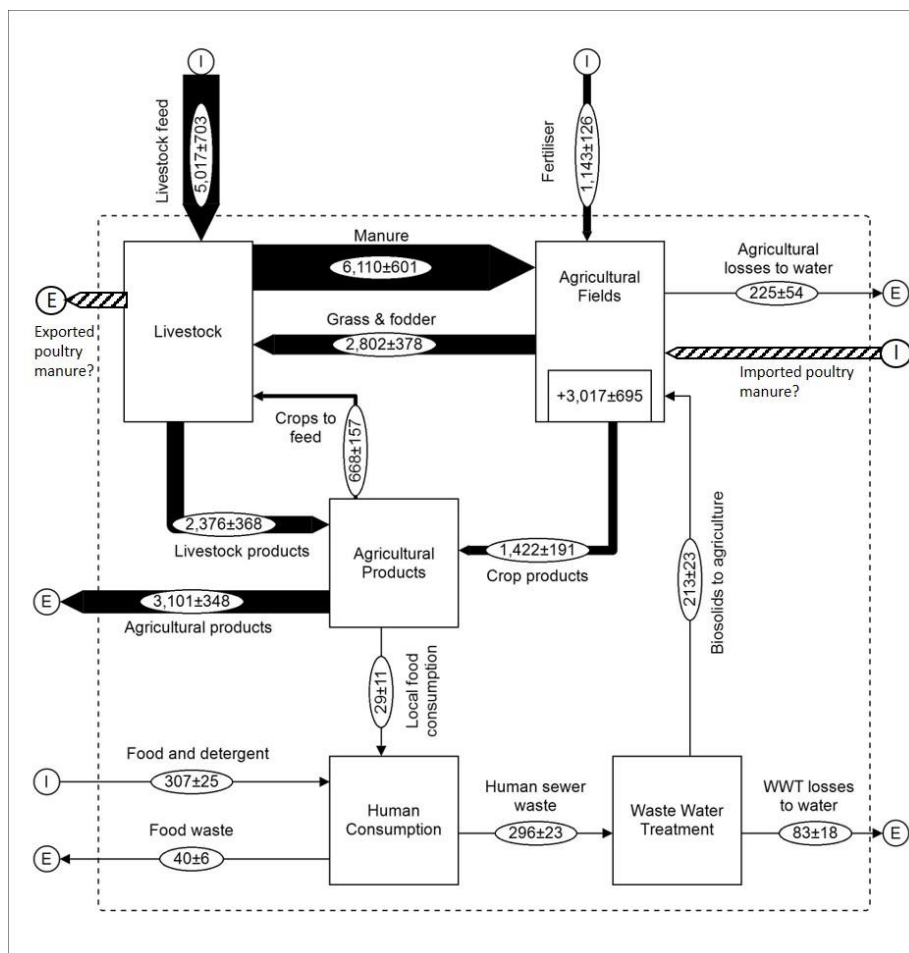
I
Livestock feed
5,017±703

I
Fertiliser
1,143±126

Manure
6,110±601

Agricultural Fields

Agricultural losses to water
225±54
E

E
Exported poultry manure?

Livestock

Grass & fodder
2,802±378

I
Imported poultry manure?

+3,017±695

Crops to feed
668±157

Biosolids to agriculture
213±23

2,376±368
Livestock products

Agricultural Products

1,422±191
Crop products

E
3,101±348
Agricultural products

29±11
Local food consumption

Food and detergent
I
307±25

Human Consumption

Human sewer waste
296±23

Waste Water Treatment

WWT losses to water
83±18
E

Food waste
E
40±6